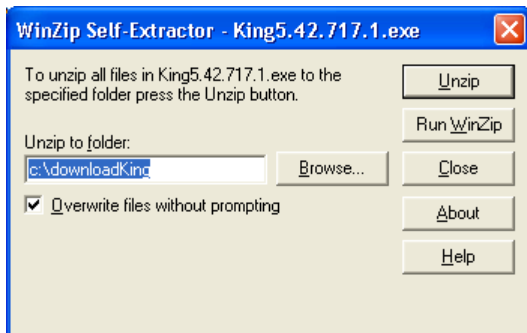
WinZip Self-Extractor - King5.42.717.1.exe

To unzip all files in King5.42.717.1.exe to the specified folder press the Unzip button.

Unzip to folder:

c:\downloadKing

Browse...

Overwrite files without prompting

Unzip

Run WinZip

Close

About

Help